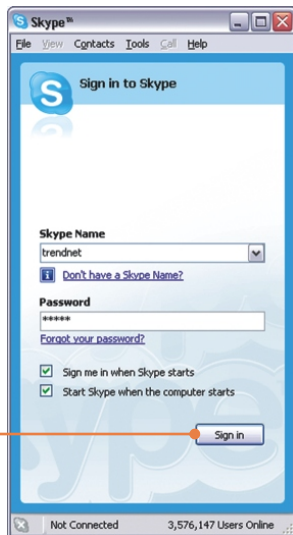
Skype™

File View Contacts Tools Call Help

Sign in to Skype

Skype Name
trendnet
Don't have a Skype Name?

Password
*****
Forgot your password?

Sign me in when Skype starts
Start Skype when the computer starts

Sign in

Not Connected 3,576,147 Users Online